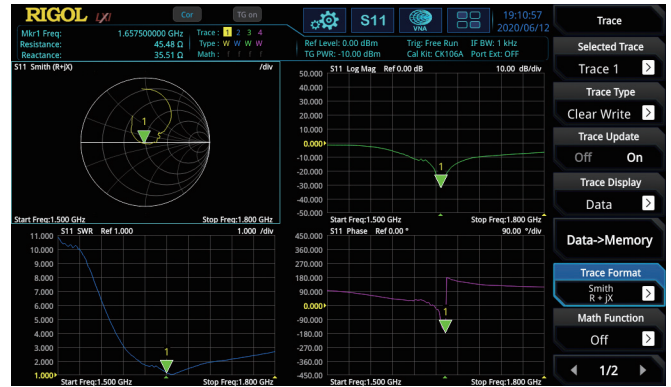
RIGOL UXI

Cor

TG on

S11

VNA

19:10:57
2020/06/12

Mkr1 Freq: 1.657500000 GHz
Resistance: 45.48 Ω
Reactance: 35.51 Ω

Trace : 1 2 3 4
Type : W W W W
Math : f f f f

Ref Level: 0.00 dBm
TG PWR: -10.00 dBm

Trig: Free Run
Cal Kit: CK106A

IF BW: 1 kHz
Port Ext: OFF

S11 Smith (R+jX) /div

1

Start Freq:1.500 GHz
Stop Freq:1.800 GHz

S11 Log Mag Ref 0.00 dB 10.00 dB/div

50.000
40.000
30.000
20.000
10.000
0.000
-10.000
-20.000
-30.000
-40.000
-50.000

1

Start Freq:1.500 GHz
Stop Freq:1.800 GHz

S11 SWR Ref 1.000 1.000 /div

11.000
10.000
9.000
8.000
7.000
6.000
5.000
4.000
3.000
2.000
1.000

1

Start Freq:1.500 GHz
Stop Freq:1.800 GHz

S11 Phase Ref 0.00 ° 90.00 °/div

450.00
360.00
270.00
180.00
90.00
0.00
-90.00
-180.00
-270.00
-360.00
-450.00

1

Start Freq:1.500 GHz
Stop Freq:1.800 GHz

Trace

Selected Trace
Trace 1

Trace Type
Clear Write

Trace Update
Off On

Trace Display
Data

Data->Memory

Trace Format
Smith
R + jX

Math Function
Off

1/2